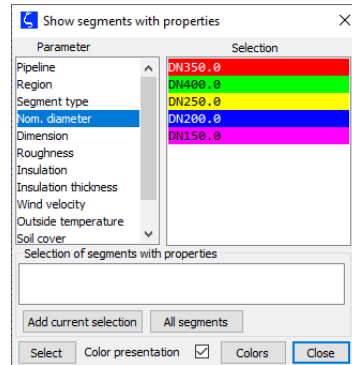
Show segments with properties ×

Parameter
Pipeline
Region
Segment type
Nom. diameter
Dimension
Roughness
Insulation
Insulation thickness
Wind velocity
Outside temperature
Soil cover

Selection
DN350.0
DN400.0
DN250.0
DN200.0
DN150.0

Selection of segments with properties

Add current selection
All segments

Select
Color presentation ☑
Colors
Close